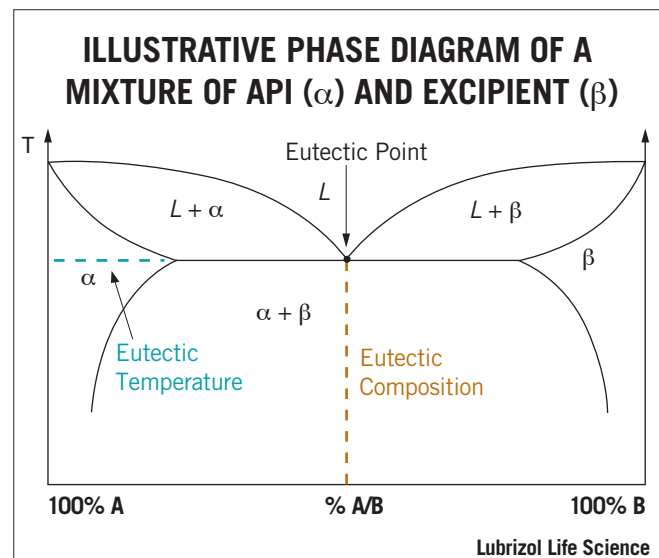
ILLUSTRATIVE PHASE DIAGRAM OF A MIXTURE OF API ($\alpha$) AND EXCIPIENT ($\beta$)

T

Eutectic Point

$L$

$L + \alpha$

$L + \beta$

$\alpha$

$\beta$

$\alpha + \beta$

Eutectic Temperature

Eutectic Composition

100% A

% A/B

100% B

Lubrizol Life Science